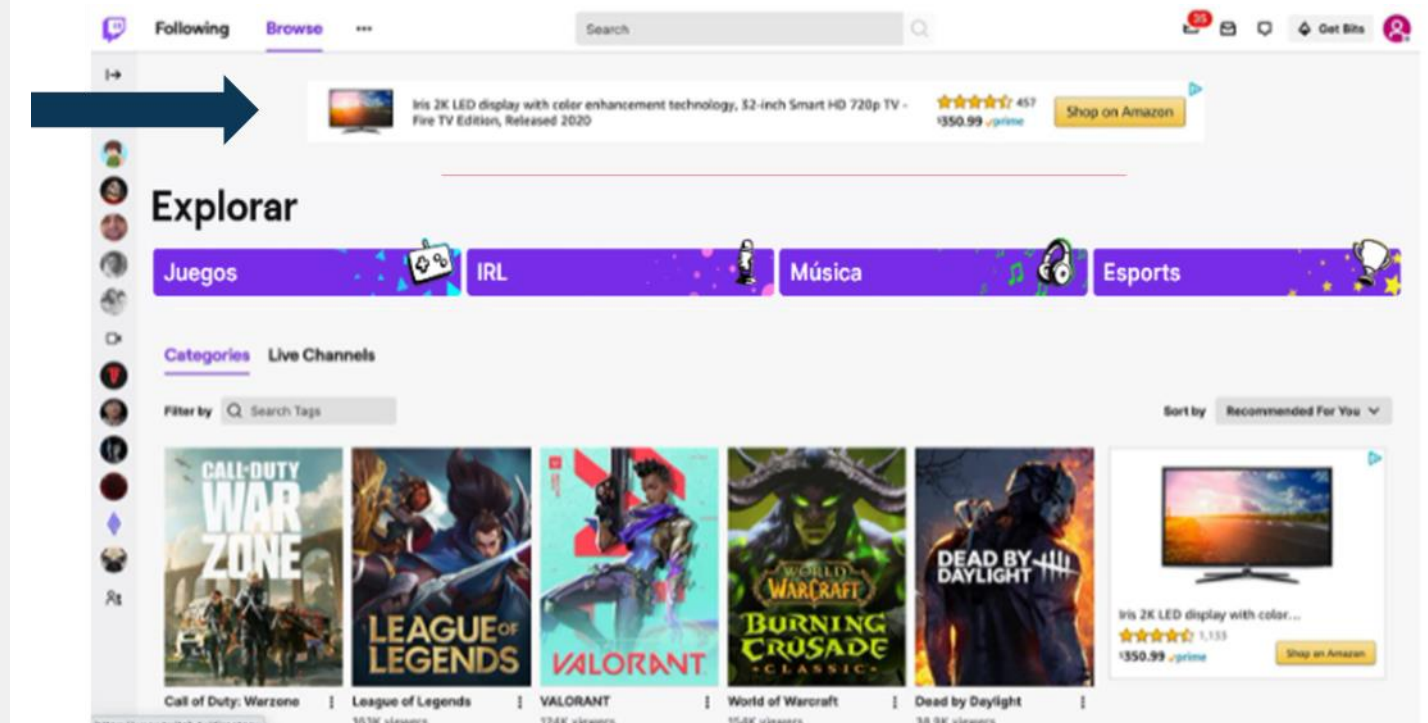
Following Browse ···

Search

35

Get Bits

Iris 2K LED display with color enhancement technology, 32-inch Smart HD 720p TV - Fire TV Edition, Released 2020

457

$350.99 prime

Shop on Amazon

Explorar

Juegos

IRL

Música

Esports

Categories Live Channels

Filter by Search Tags

Sort by Recommended For You

CALL of DUTY WAR ZONE

LEAGUE of LEGENDS

VALORANT

WORLD of WARCRAFT BURNING CRUSADE CLASSIC

DEAD BY DAYLIGHT

Iris 2K LED display with color...

1,133

$350.99 prime

Shop on Amazon

Call of Duty: Warzone

League of Legends

VALORANT

World of Warcraft

Dead by Daylight

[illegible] viewers

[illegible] viewers

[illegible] viewers

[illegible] viewers

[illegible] viewers